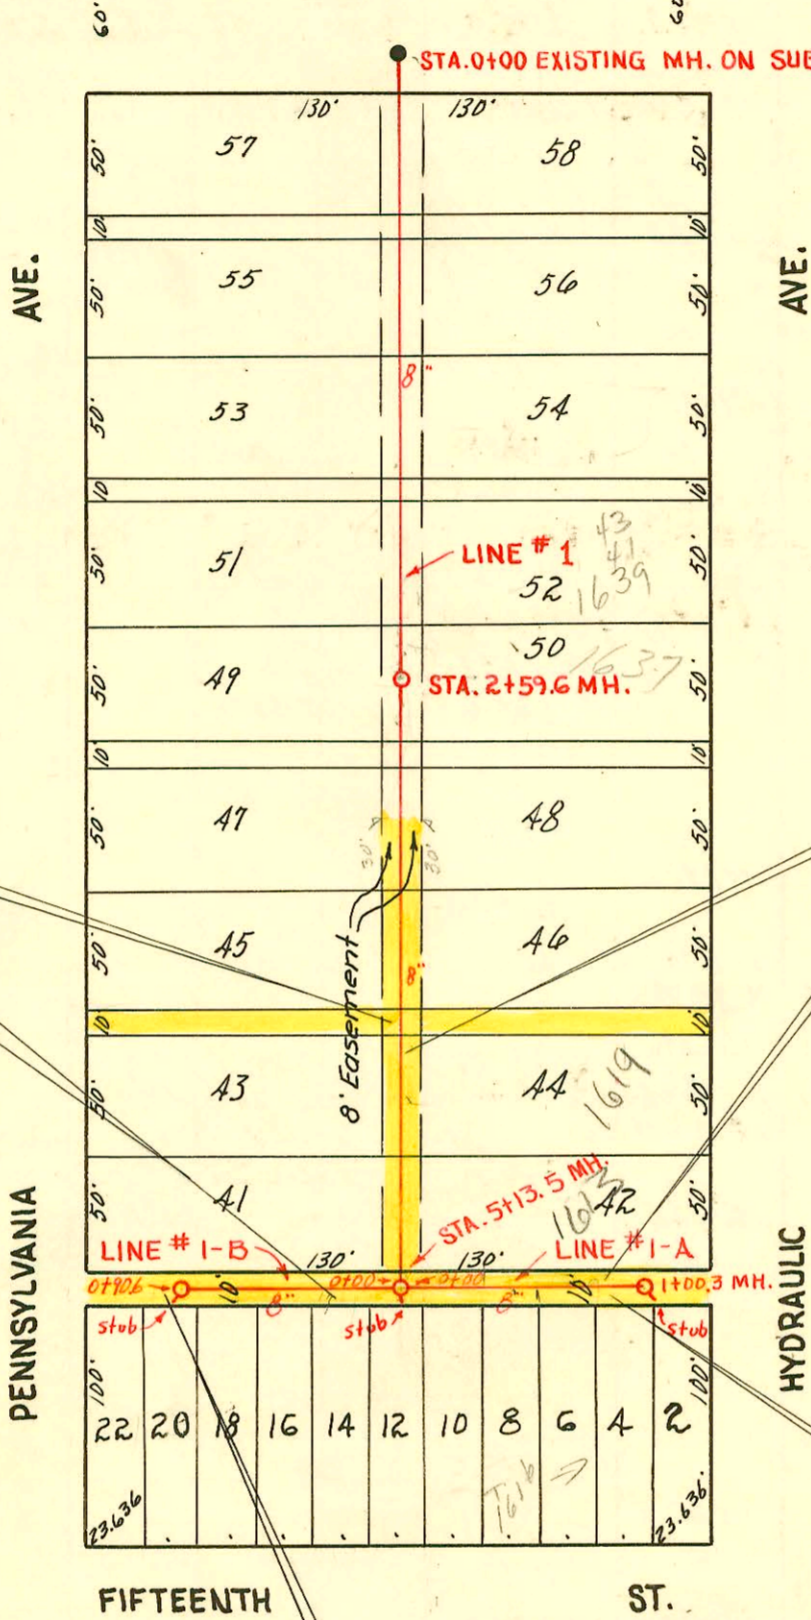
60'
60'
STA.0+00 EXISTING MH. ON SUE
130'
130'
57
58
50'
50'
10
10
AVE.
AVE.
55
56
50'
50'
8"
53
54
50'
50'
10
10
51
LINE # 1
43
41
52
1639
50'
50'
50
1637
49
STA. 2+59.6 MH.
50'
50'
10
10
47
48
50'
50'
30'
30'
45
46
8'
8' Easement
50'
50'
10
10
43
44
1619
50'
50'
41
STA. 5+13.5 MH.
1623
42
50'
50'
PENNSYLVANIA
HYDRAULIC
LINE # 1-B
130'
130'
LINE # 1-A
0+90.6
10
0+00
0+00
10
1+00.3 MH.
8"
8"
stub
stub
stub
100'
100'
22
20
18
16
14
12
10
8
6
4
2
1616
23.636
23.636
FIFTEENTH
ST.